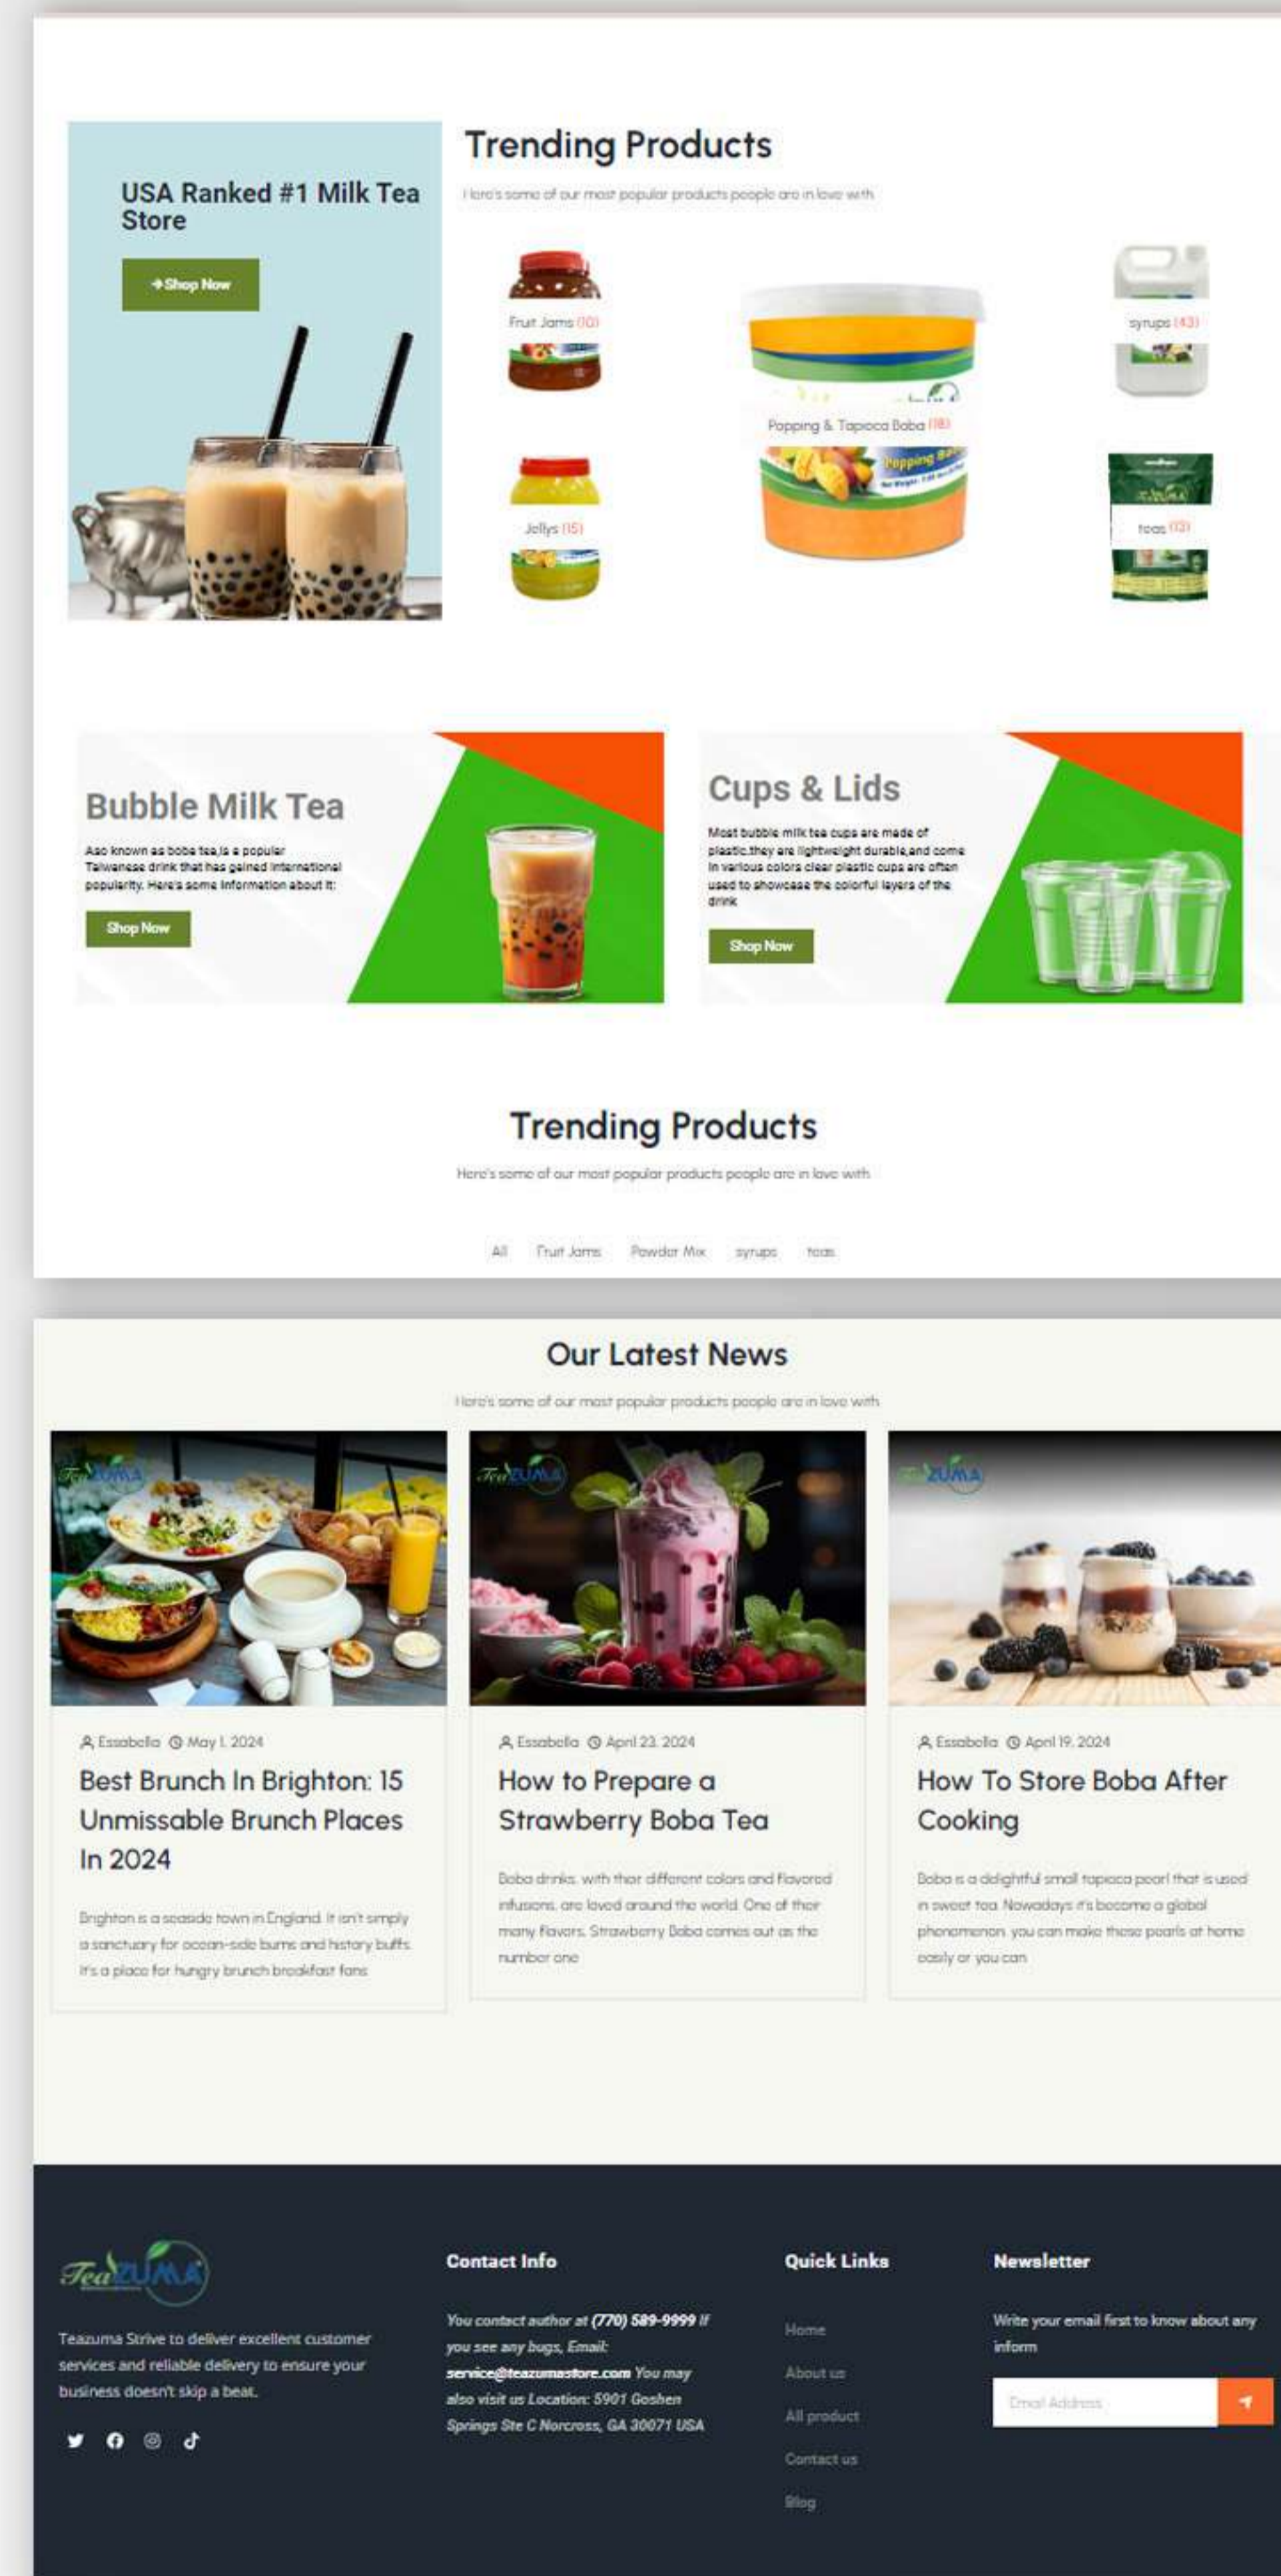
USA Ranked #1 Milk Tea Store

Shop Now

Trending Products

Here's some of our most popular products people are in love with

Fruit Jams (10)

Popping & Tapioca Boba (18)

syrups (43)

Jellys (15)

teas (13)

Bubble Milk Tea

Aso known as boba tea,is a popular Taiwanese drink that has gained international popularity. Here's some information about it:

Shop Now

Cups & Lids

Most bubble milk tea cups are made of plastic.they are lightweight durable,and come in various colors clear plastic cups are often used to showcase the colorful layers of the drink

Shop Now

Trending Products

Here's some of our most popular products people are in love with

All Fruit Jams Powder Mix syrups teas

Our Latest News

Here's some of our most popular products people are in love with

Essabella May 1, 2024

Best Brunch In Brighton: 15 Unmissable Brunch Places In 2024

Brighton is a seaside town in England. It isn't simply a sanctuary for ocean-side bums and history buffs. It's a place for hungry brunch breakfast fans

Essabella April 23, 2024

How to Prepare a Strawberry Boba Tea

Boba drinks, with their different colors and flavored infusions, are loved around the world. One of their many flavors, Strawberry Boba comes out as the number one

Essabella April 19, 2024

How To Store Boba After Cooking

Boba is a delightful small tapioca pearl that is used in sweet tea. Nowadays it's become a global phenomenon. you can make these pearls at home easily or you can

TeaZUMA

Teazuma Strive to deliver excellent customer services and reliable delivery to ensure your business doesn't skip a beat.

Contact Info

You contact author at (770) 589-9999 If you see any bugs, Email: service@teazumastore.com You may also visit us Location: 5901 Goshen Springs Ste C Norcross, GA 30071 USA

Quick Links

Home

About us

All product

Contact us

Blog

Newsletter

Write your email first to know about any inform

Email Address